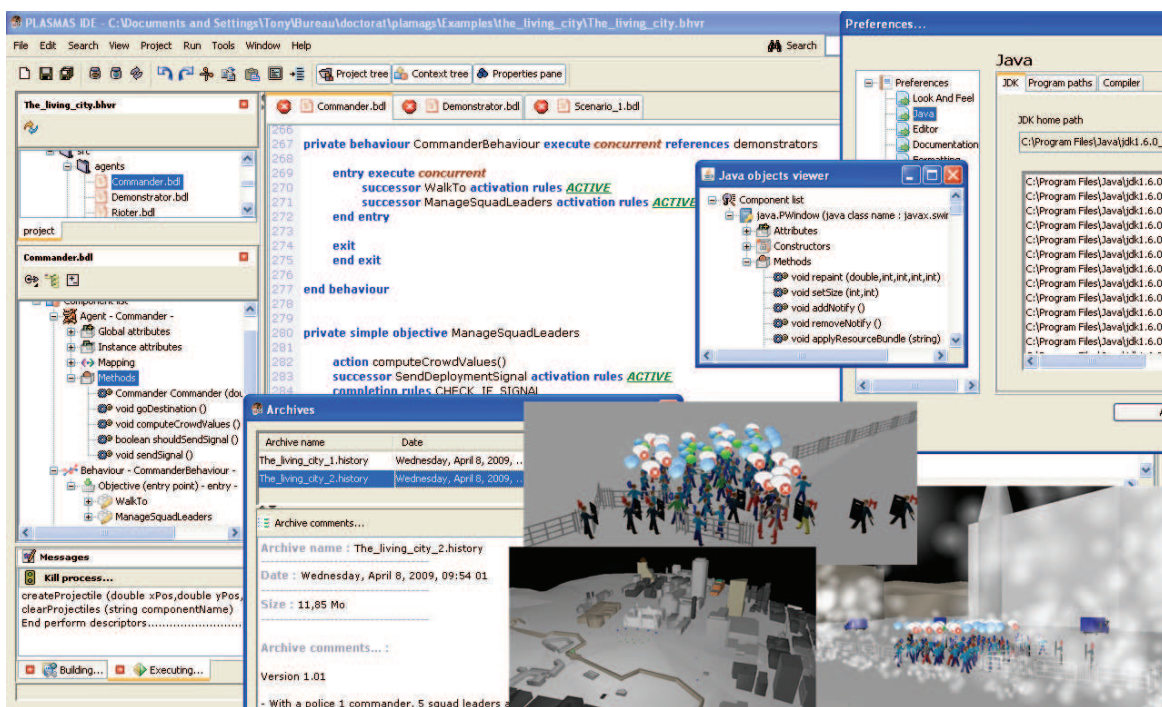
PLASMAS IDE - C:\Documents and Settings\Tony\Bureau\doctorat\plamags\Examples\the_living_city\The_living_city.bhvr

File Edit Search View Project Run Tools Window Help

Search

Project tree Context tree Properties pane

The_living_city.bhvr

src
agents
Commander.bdl
Demonstrator.bdl
Rioter.bdl

project

Commander.bdl

Component list
Agent - Commander -
Global attributes
Instance attributes
Mapping
Methods
Commander Commander (dou
void goDestination ()
void computeCrowdValues ()
boolean shouldSendSignal ()
void sendSignal ()
Behaviour - CommanderBehaviour -
Objective (entry point) - entry -
WalkTo
ManageSquadLeaders

Messages

Kill process...

createProjectile (double xPos,double yPos,
clearProjectiles (string componentName)
End perform descriptors..........................

Building... Executing...

Commander.bdl Demonstrator.bdl Scenario_1.bdl

266
267 private behaviour CommanderBehaviour execute concurrent references demonstrators
268
269 entry execute concurrent
270 successor WalkTo activation rules ACTIVE
271 successor ManageSquadLeaders activation rules ACTIVE
272 end entry
273
274 exit
275 end exit
276
277 end behaviour
278
279
280 private simple objective ManageSquadLeaders
281
282 action computeCrowdValues()
283 successor SendDeploymentSignal activation rules ACTIVE
284 completion rules CHECK_IF_SIGNAL

Java objects viewer

Component list
java.PWindow (Java class name : javax.swi
Attributes
Constructors
Methods
void repaint (double,int,int,int,int)
void setSize (int,int)
void addNotify ()
void removeNotify ()
void applyResourceBundle (string)

Preferences...

Preferences
Look And Feel
Java
Editor
Documentation

Java

JDK Program paths Compiler

JDK home path

C:\Program Files\Java\jdk1.6.0_

C:\Program Files\Java\jdk1.6.0
C:\Program Files\Java\jdk1.6.0
C:\Program Files\Java\jdk1.6.0
C:\Program Files\Java\jdk1.6.0
C:\Program Files\Java\jdk1.6.0
C:\Program Files\Java\jdk1.6.0
C:\Program Files\Java\jdk1.6.0
C:\Program Files\Java\jdk1.6.0
C:\Program Files\Java\jdk1.6.0
C:\Program Files\Java\jdk1.6.0
C:\Program Files\Java\jdk1.6.0
C:\Program Files\Java\jdk1.6.0

Archives

| Archive name | Date |
|---|---|
| The_living_city_1.history | Wednesday, April 8, 2009, ... |
| The_living_city_2.history | Wednesday, April 8, 2009, ... |

Archive comments...

Archive name : The_living_city_2.history

Date : Wednesday, April 8, 2009, 09:54 01

Size : 11,85 Mo

Archive comments... :

Version 1.01

- With a police 1 commander, 5 squad leaders a